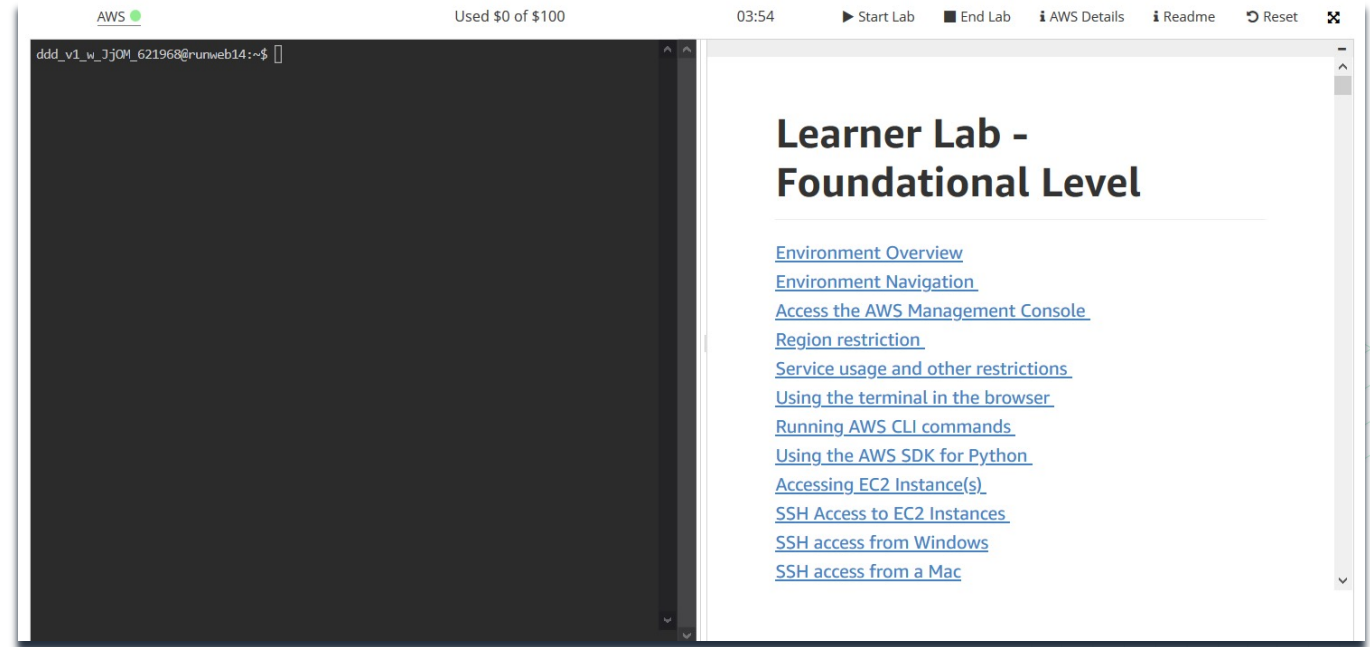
AWS Used $0 of $100 03:54 Start Lab End Lab AWS Details Readme Reset

ddd_v1_w_JjOM_621968@runweb14:~$

Learner Lab - Foundational Level

Environment Overview
Environment Navigation
Access the AWS Management Console
Region restriction
Service usage and other restrictions
Using the terminal in the browser
Running AWS CLI commands
Using the AWS SDK for Python
Accessing EC2 Instance(s)
SSH Access to EC2 Instances
SSH access from Windows
SSH access from a Mac